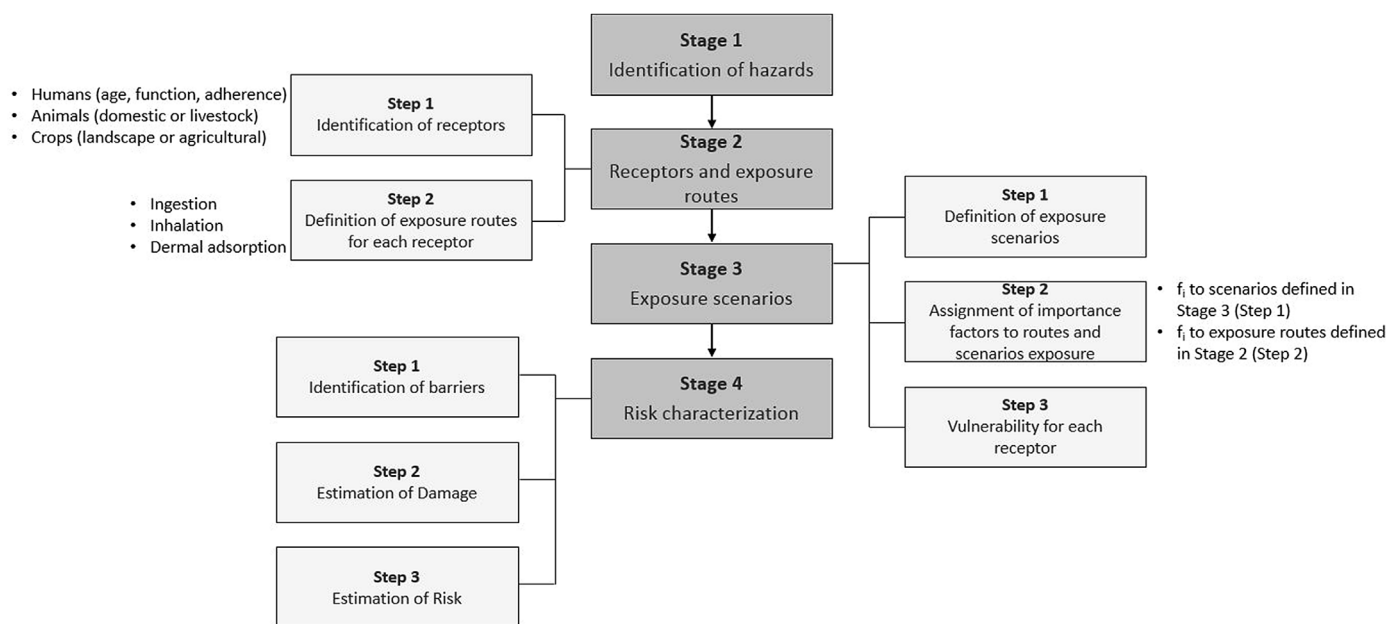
Stage 1
Identification of hazards

• Humans (age, function, adherence)
• Animals (domestic or livestock)
• Crops (landscape or agricultural)

Step 1
Identification of receptors

Stage 2
Receptors and exposure routes

• Ingestion
• Inhalation
• Dermal adsorption

Step 2
Definition of exposure routes for each receptor

Step 1
Definition of exposure scenarios

Stage 3
Exposure scenarios

Step 2
Assignment of importance factors to routes and scenarios exposure

• $f_i$ to scenarios defined in Stage 3 (Step 1)
• $f_i$ to exposure routes defined in Stage 2 (Step 2)

Step 3
Vulnerability for each receptor

Step 1
Identification of barriers

Stage 4
Risk characterization

Step 2
Estimation of Damage

Step 3
Estimation of Risk